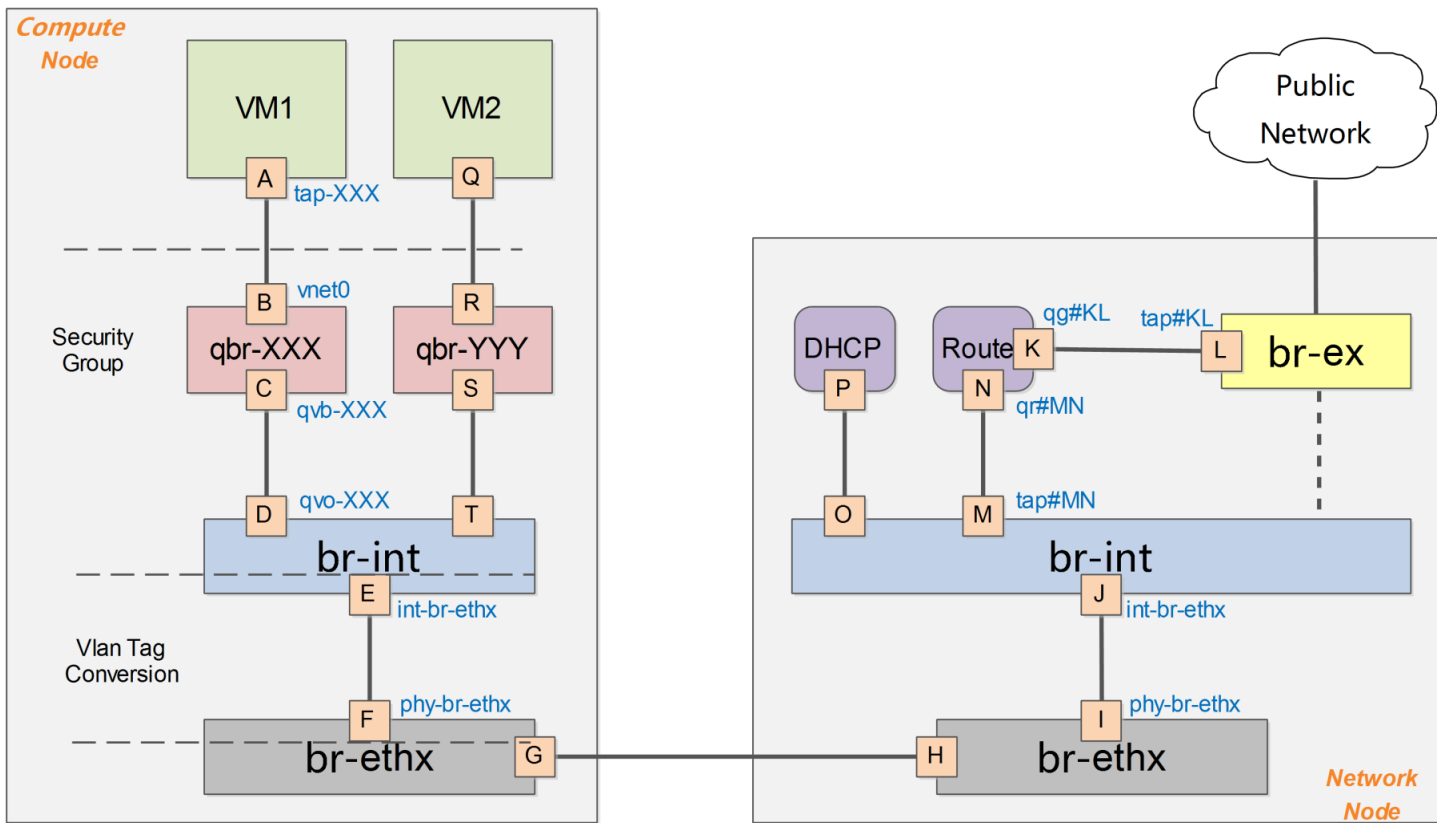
Compute Node

VM1

A

tap-XXX

VM2

Q

B

vnet0

R

Security Group

qbr-XXX

qbr-YYY

C

qvb-XXX

S

D

qvo-XXX

T

br-int

E

int-br-ethx

Vlan Tag Conversion

F

phy-br-ethx

br-ethx

G

Public Network

qg#KL

tap#KL

DHCP

Route

K

L

br-ex

P

N

qr#MN

O

M

tap#MN

br-int

J

int-br-ethx

I

phy-br-ethx

H

br-ethx

Network Node